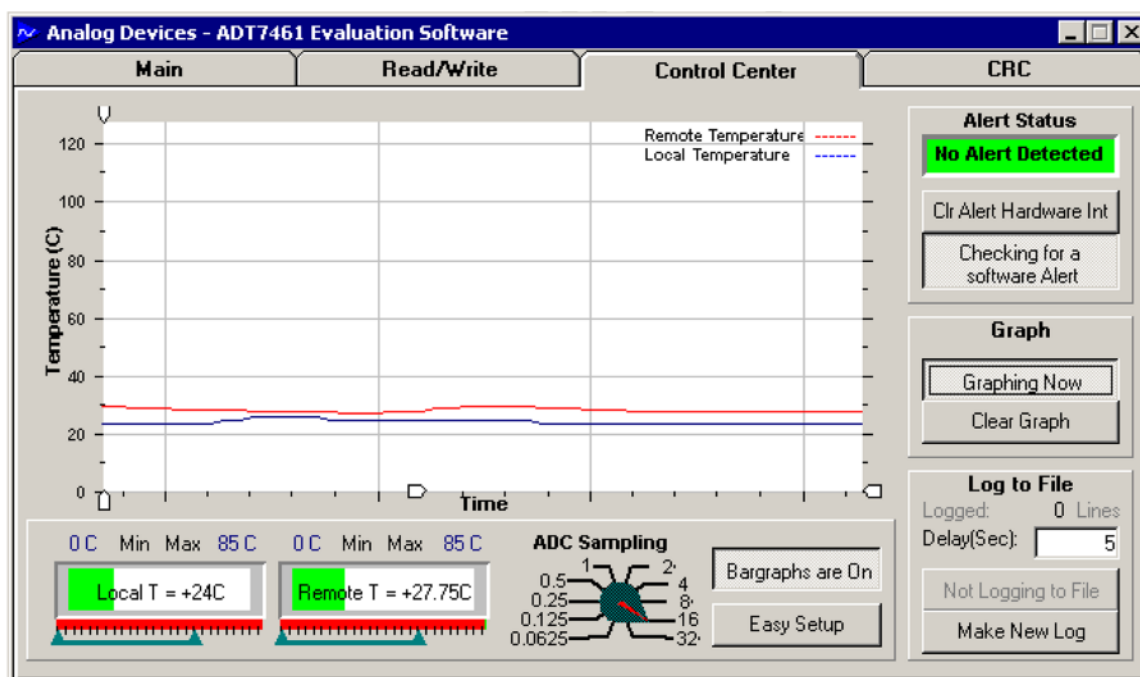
Analog Devices - ADT7461 Evaluation Software

Main | Read/Write | Control Center | CRC

Remote Temperature
Local Temperature

120
100
80
60
40
20
0

Temperature (C)

Time

Alert Status
No Alert Detected
Clr Alert Hardware Int
Checking for a software Alert

Graph
Graphing Now
Clear Graph

Log to File
Logged: 0 Lines
Delay(Sec): 5
Not Logging to File
Make New Log

0 C Min Max 85 C
Local T = +24C

0 C Min Max 85 C
Remote T = +27.75C

ADC Sampling
1
2
4
8
16
32
0.5
0.25
0.125
0.0625

Bargraphs are On
Easy Setup